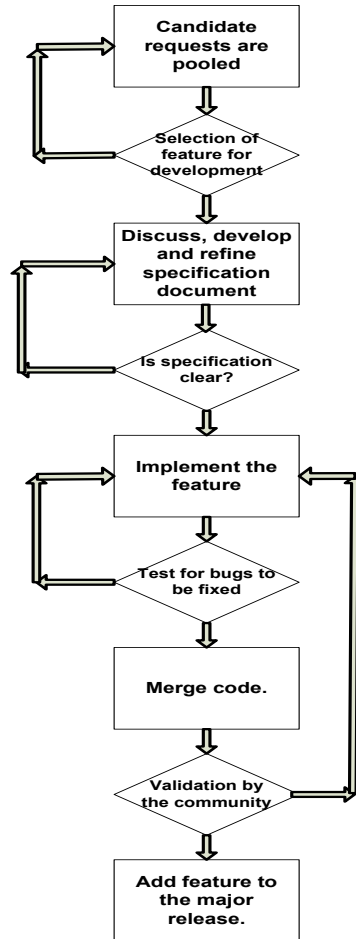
Candidate requests are pooled

Selection of feature for development

Discuss, develop and refine specification document

Is specification clear?

Implement the feature

Test for bugs to be fixed

Merge code.

Validation by the community

Add feature to the major release.